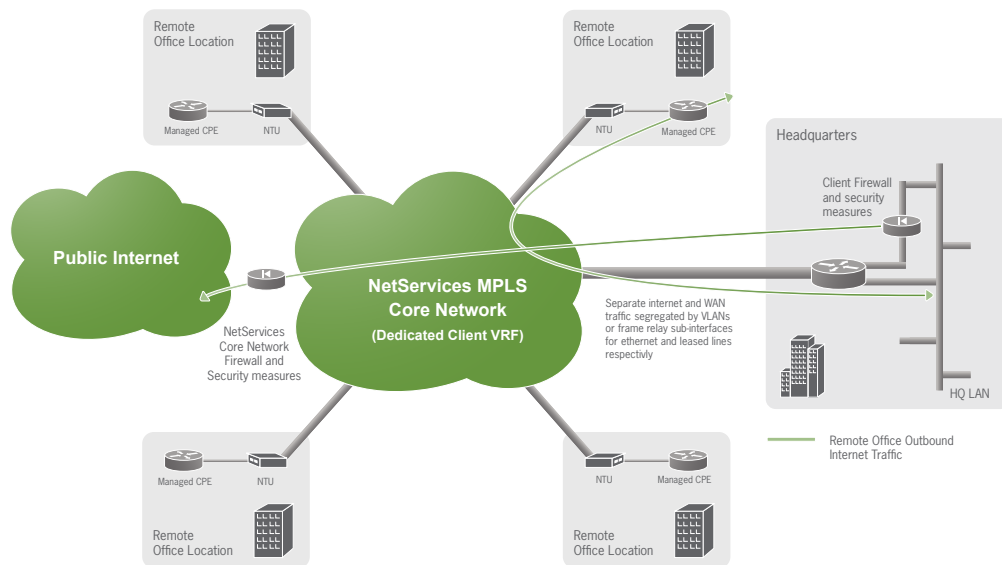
Remote
Office Location

Managed CPE

NTU

Remote
Office Location

NTU

Managed CPE

Headquarters

Client Firewall
and security
measures

Public Internet

NetServices MPLS
Core Network
(Dedicated Client VRF)

NetServices
Core Network
Firewall and
Security measures

Separate internet and WAN traffic segregated by VLANs or frame relay sub-interfaces for ethernet and leased lines respectivly

HQ LAN

Remote Office Outbound
Internet Traffic

Managed CPE

NTU

Remote
Office Location

NTU

Managed CPE

Remote
Office Location